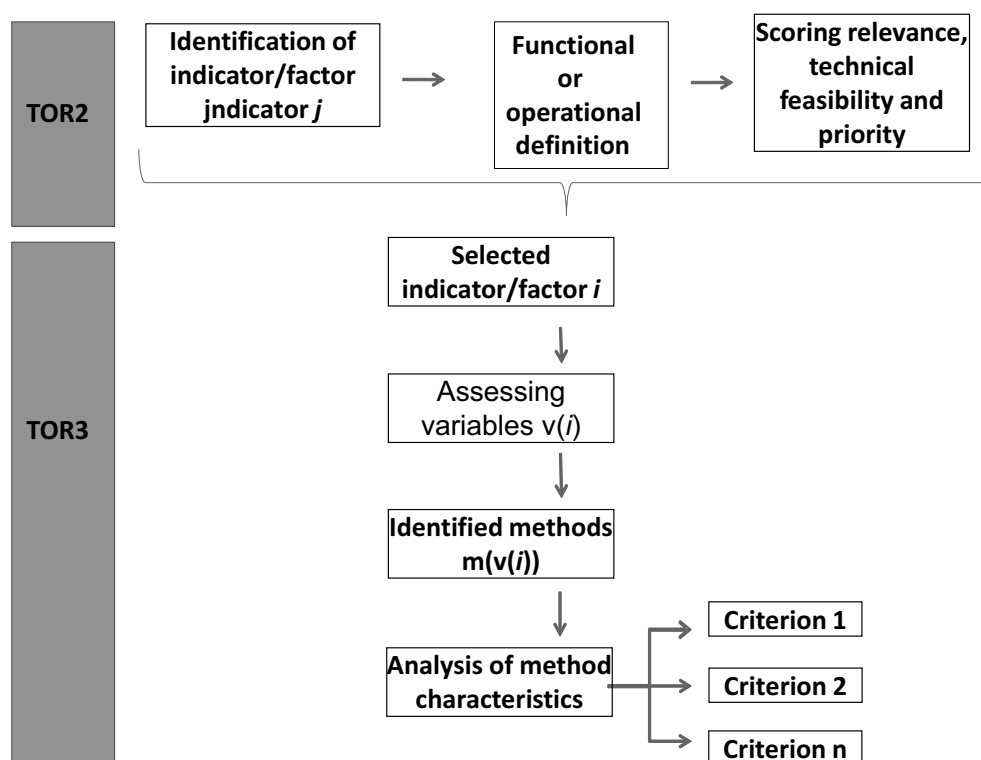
TOR2

Identification of indicator/factor jndicator *j*

Functional or operational definition

Scoring relevance, technical feasibility and priority

TOR3

Selected indicator/factor *i*

Assessing variables v(*i*)

Identified methods m(v(*i*))

Analysis of method characteristics

Criterion 1

Criterion 2

Criterion n